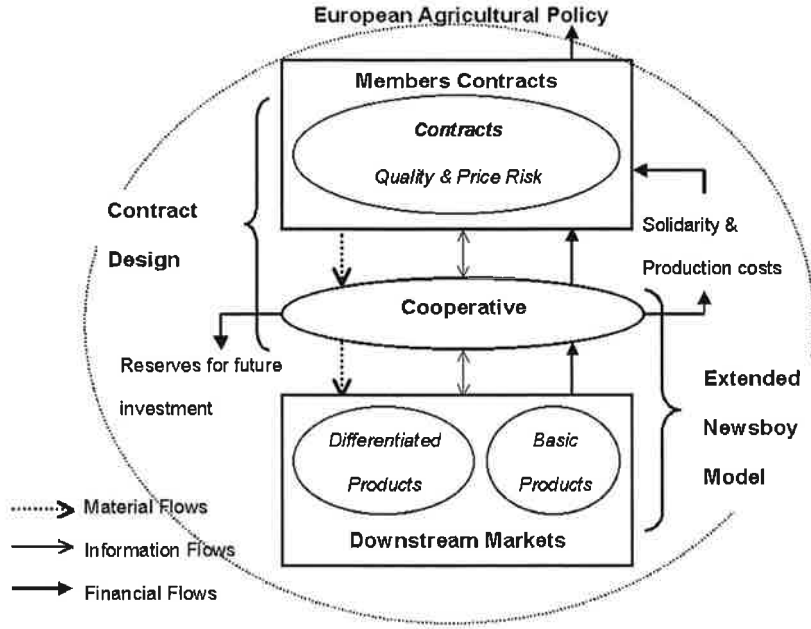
European Agricultural Policy

Members Contracts

Contracts

Quality & Price Risk

Contract Design

Solidarity & Production costs

Cooperative

Reserves for future investment

Extended Newsboy Model

Differentiated Products

Basic Products

Downstream Markets

Material Flows

Information Flows

Financial Flows